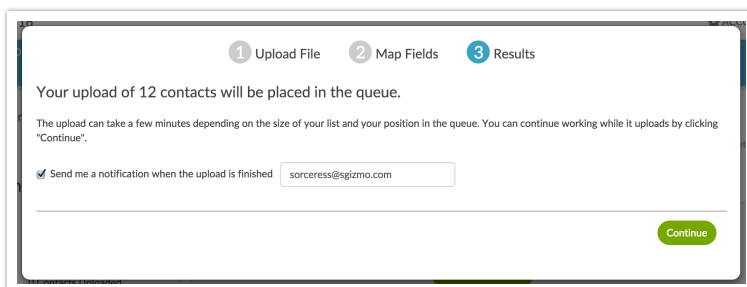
1 Upload File 2 Map Fields 3 Results

Your upload of 12 contacts will be placed in the queue.

The upload can take a few minutes depending on the size of your list and your position in the queue. You can continue working while it uploads by clicking "Continue".

Send me a notification when the upload is finished sorceress@sgizmo.com

Continue